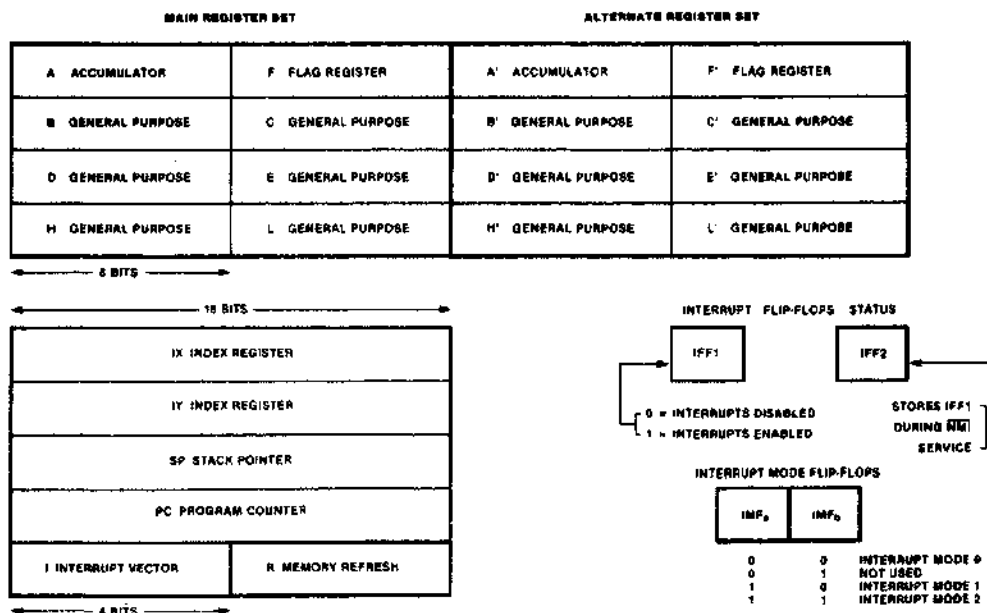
MAIN REGISTER SET

ALTERNATE REGISTER SET

| A ACCUMULATOR | F FLAG REGISTER | A' ACCUMULATOR | F' FLAG REGISTER |
|---|---|---|---|
| B GENERAL PURPOSE | C GENERAL PURPOSE | B' GENERAL PURPOSE | C' GENERAL PURPOSE |
| D GENERAL PURPOSE | E GENERAL PURPOSE | D' GENERAL PURPOSE | E' GENERAL PURPOSE |
| H GENERAL PURPOSE | L GENERAL PURPOSE | H' GENERAL PURPOSE | L' GENERAL PURPOSE |

8 BITS

16 BITS

| IX INDEX REGISTER | |
|---|---|
| IY INDEX REGISTER | |
| SP STACK POINTER | |
| PC PROGRAM COUNTER | |
| I INTERRUPT VECTOR | R MEMORY REFRESH |

8 BITS

INTERRUPT FLIP-FLOPS STATUS

IFF1

IFF2

0 = INTERRUPTS DISABLED
1 = INTERRUPTS ENABLED

STORES IFF1 DURING $\overline{NMI}$ SERVICE

INTERRUPT MODE FLIP-FLOPS

| IMF$_a$ | IMF$_b$ | |
|---|---|---|
| 0 | 0 | INTERRUPT MODE 0 |
| 0 | 1 | NOT USED |
| 1 | 0 | INTERRUPT MODE 1 |
| 1 | 1 | INTERRUPT MODE 2 |